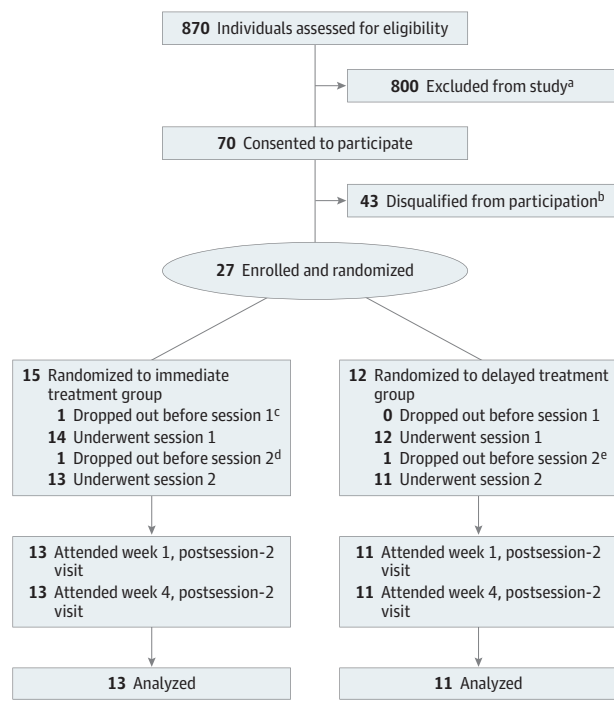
**870** Individuals assessed for eligibility

**800** Excluded from study$^a$

**70** Consented to participate

**43** Disqualified from participation$^b$

**27** Enrolled and randomized

**15** Randomized to immediate treatment group
**1** Dropped out before session 1$^c$
**14** Underwent session 1
**1** Dropped out before session 2$^d$
**13** Underwent session 2

**12** Randomized to delayed treatment group
**0** Dropped out before session 1
**12** Underwent session 1
**1** Dropped out before session 2$^e$
**11** Underwent session 2

**13** Attended week 1, postsession-2 visit
**13** Attended week 4, postsession-2 visit

**11** Attended week 1, postsession-2 visit
**11** Attended week 4, postsession-2 visit

**13** Analyzed

**11** Analyzed